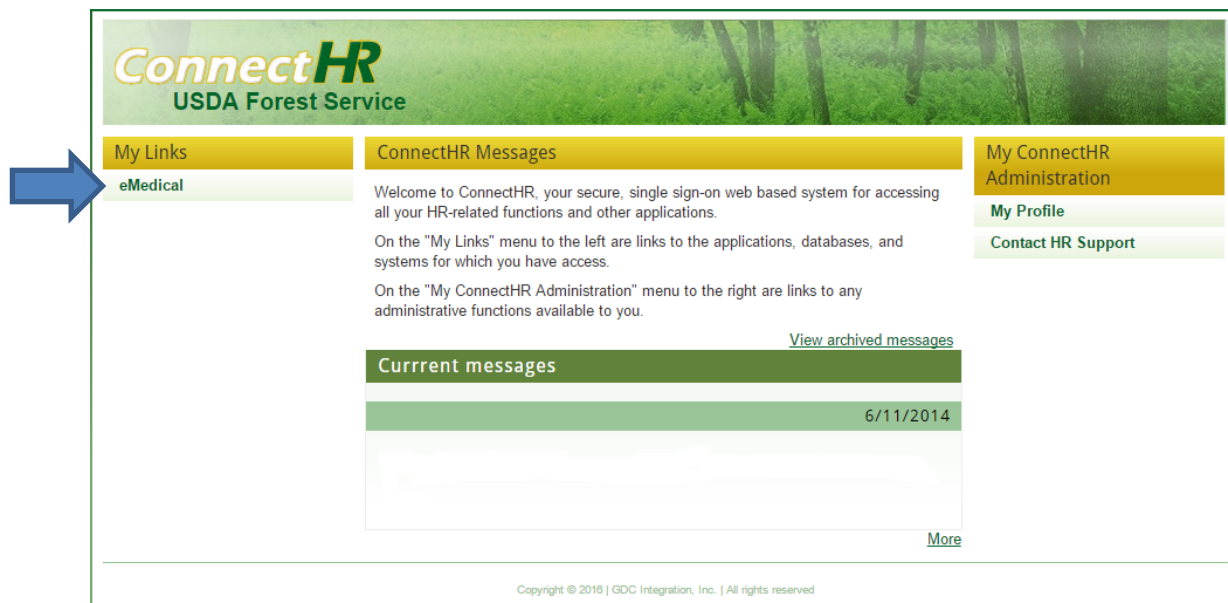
ConnectHR
USDA Forest Service

My Links

eMedical

ConnectHR Messages

Welcome to ConnectHR, your secure, single sign-on web based system for accessing all your HR-related functions and other applications.

On the "My Links" menu to the left are links to the applications, databases, and systems for which you have access.

On the "My ConnectHR Administration" menu to the right are links to any administrative functions available to you.

View archived messages

Currrent messages

6/11/2014

More

My ConnectHR Administration

My Profile

Contact HR Support

Copyright © 2016 | GDC Integration, Inc. | All rights reserved